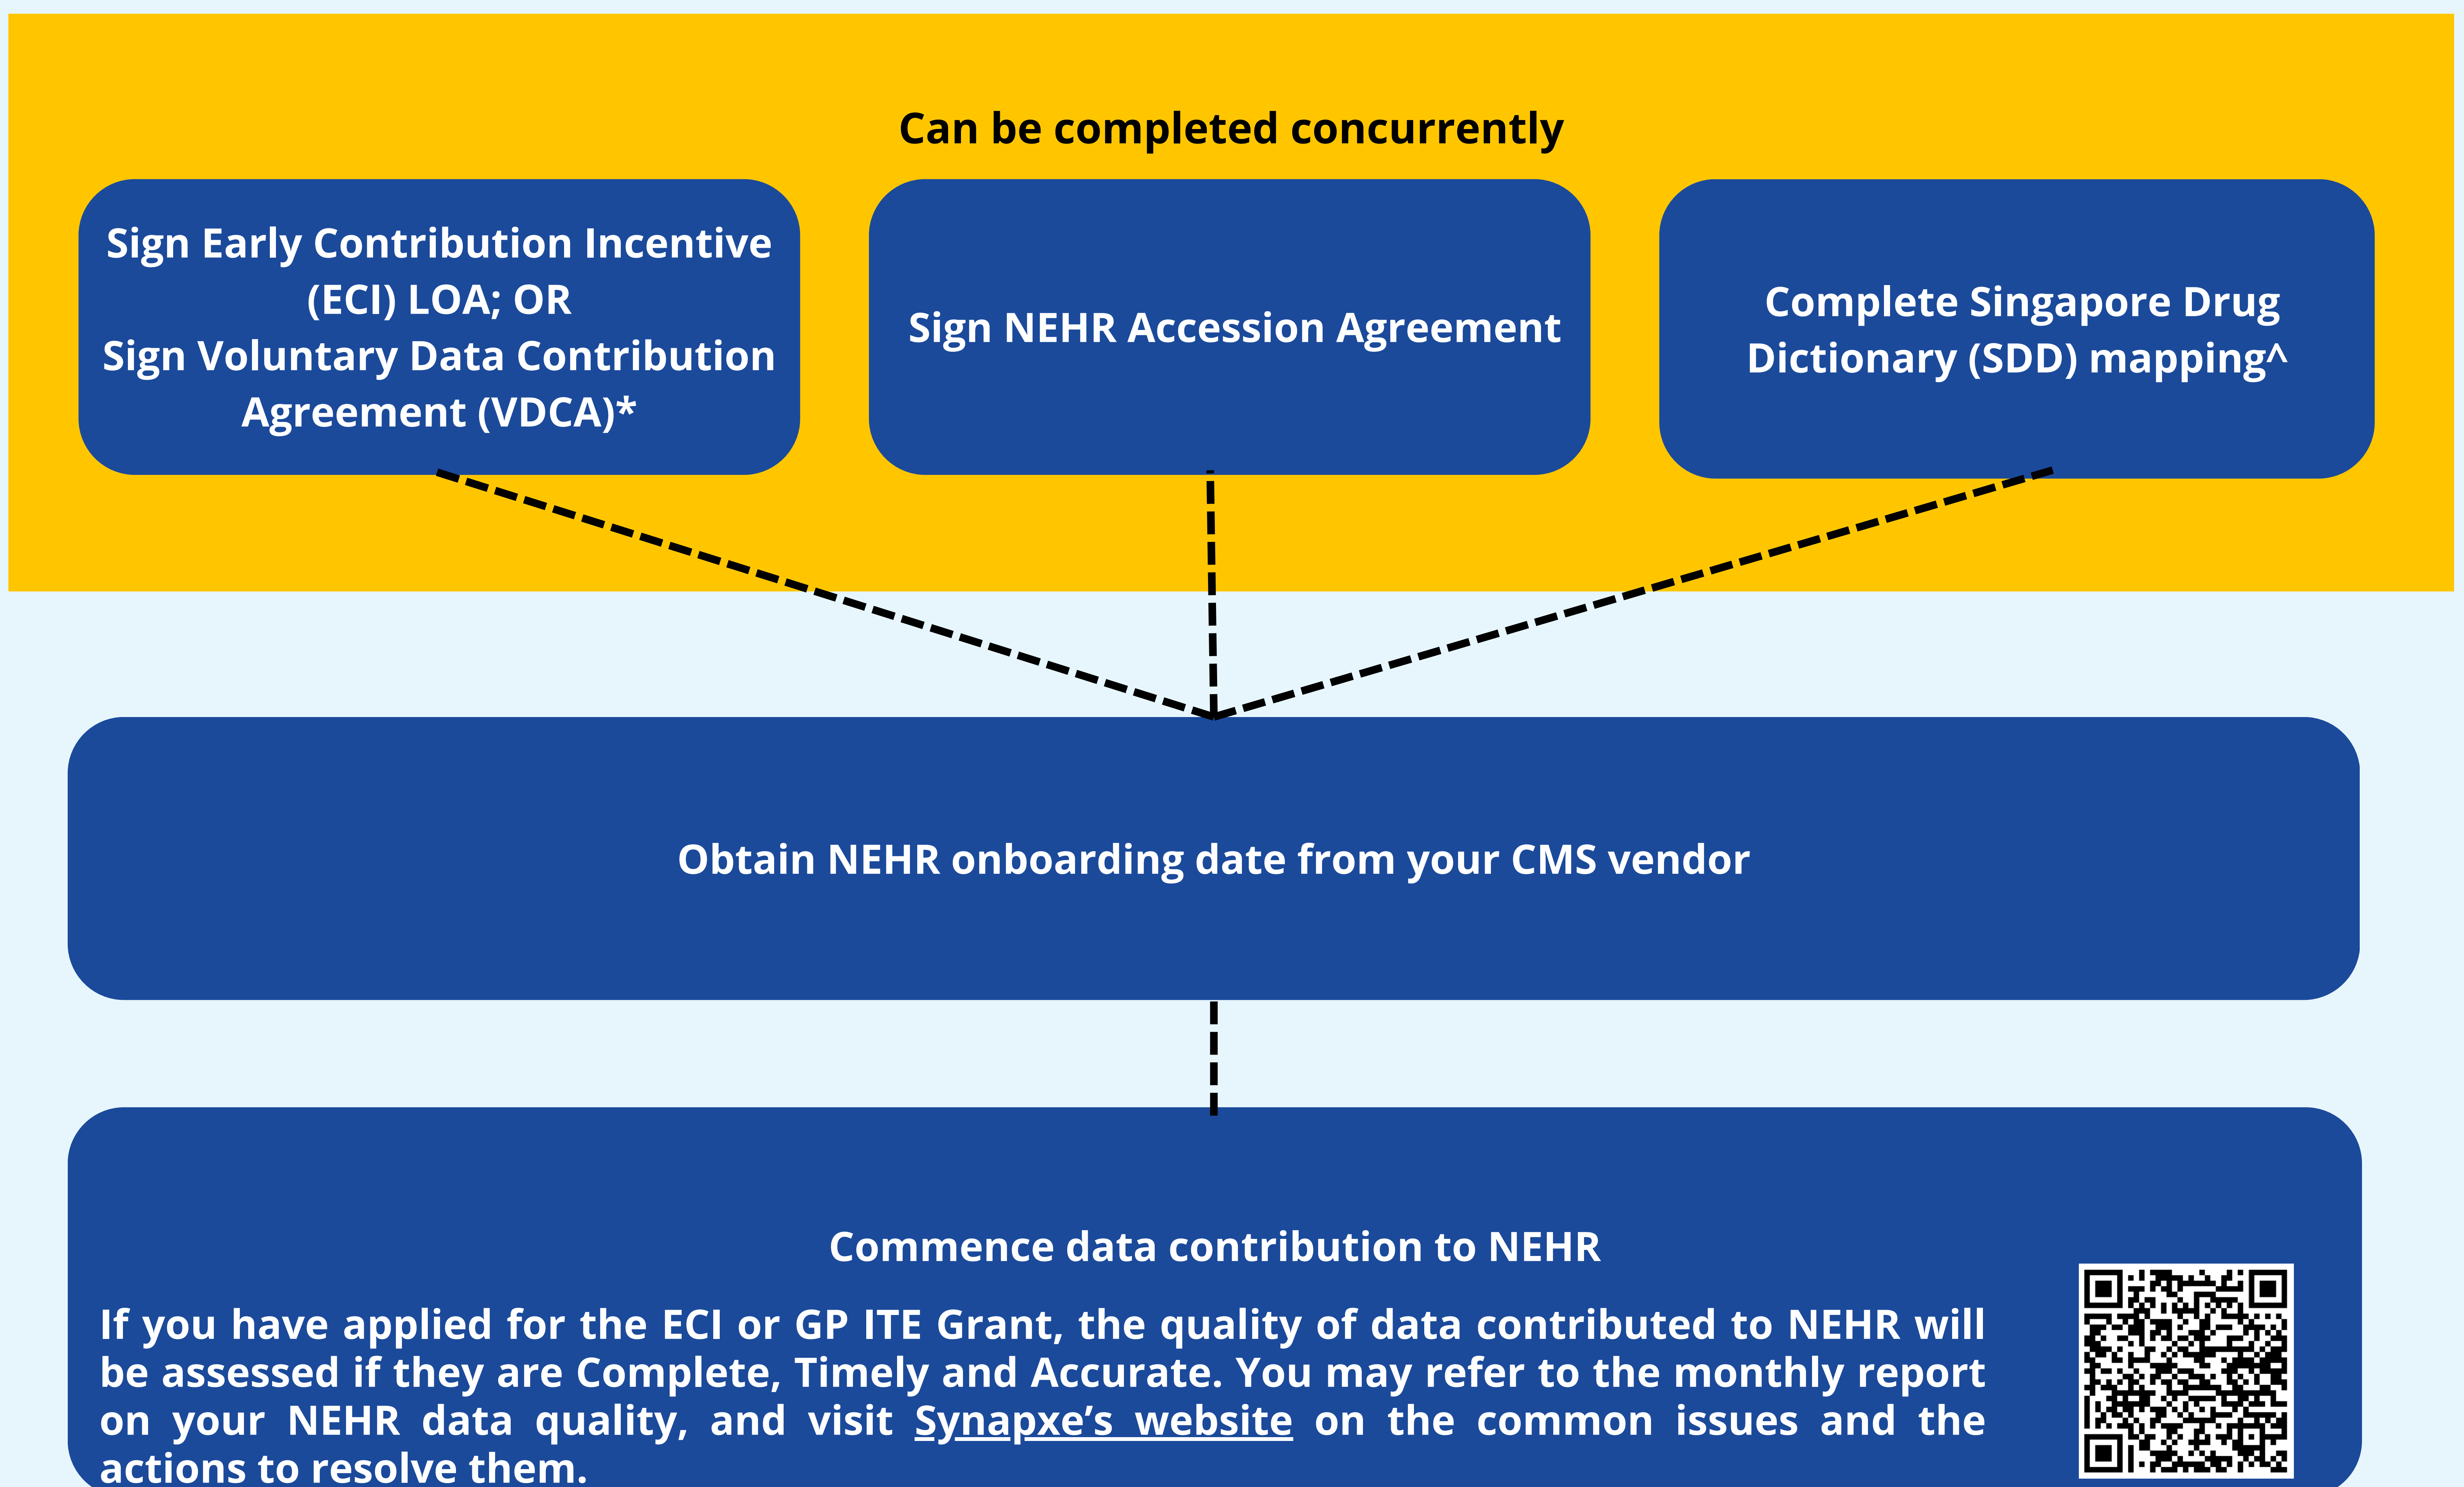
Can be completed concurrently

Sign Early Contribution Incentive (ECI) LOA; OR
Sign Voluntary Data Contribution Agreement (VDCA)*

Sign NEHR Accession Agreement

Complete Singapore Drug Dictionary (SDD) mapping^

Obtain NEHR onboarding date from your CMS vendor

Commence data contribution to NEHR

If you have applied for the ECI or GP ITE Grant, the quality of data contributed to NEHR will be assessed if they are Complete, Timely and Accurate. You may refer to the monthly report on your NEHR data quality, and visit Synapxe's website on the common issues and the actions to resolve them.